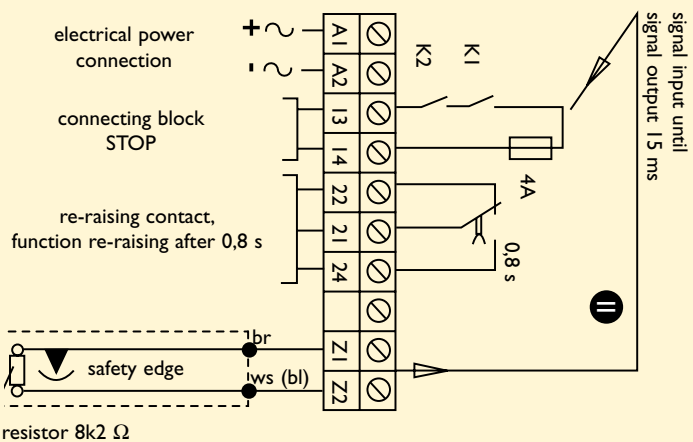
electrical power connection

$+\sim$

$-\sim$

A1

A2

connecting block STOP

I3

I4

re-raising contact, function re-raising after 0,8 s

22

21

24

K2

K1

4A

0,8 s

signal input until signal output 15 ms

safety edge

br

ws (bl)

Z1

Z2

resistor 8k2 $\Omega$